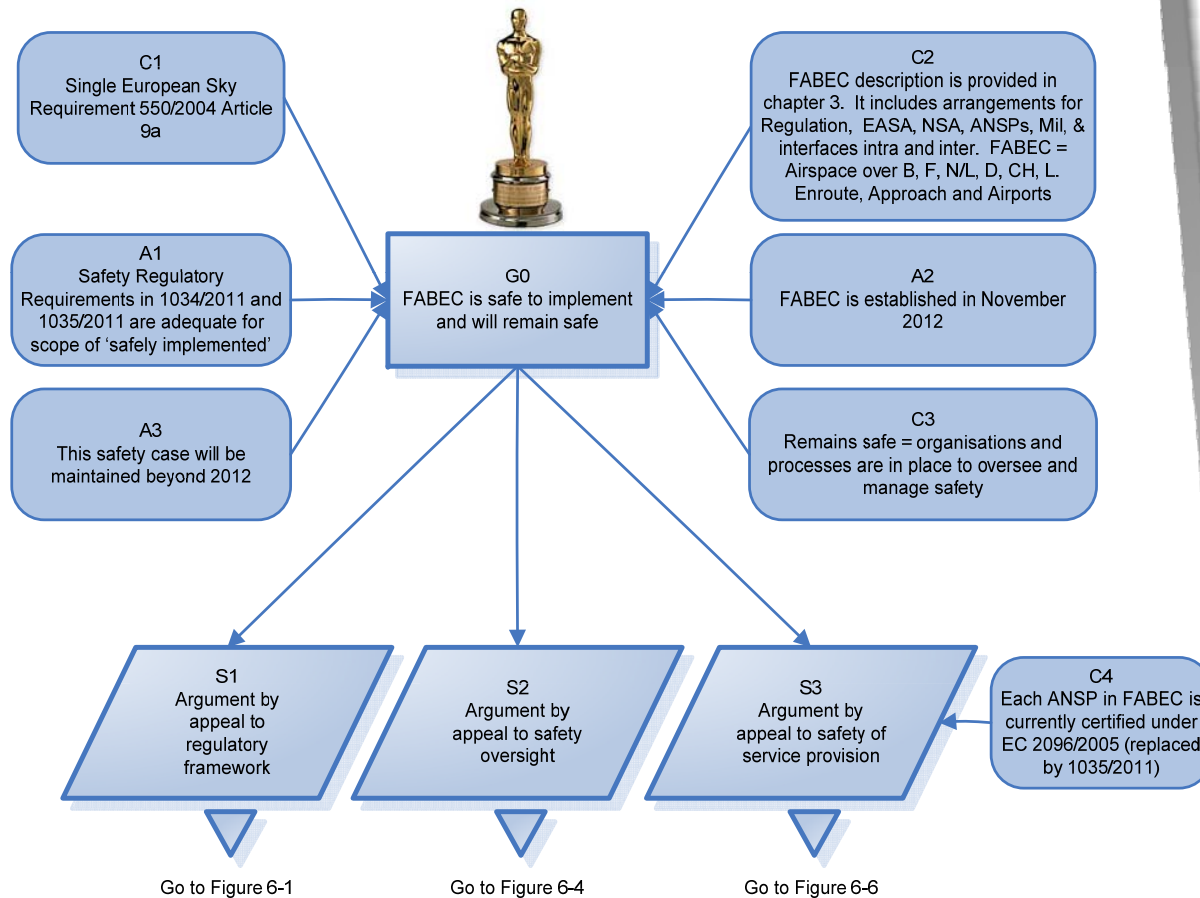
C1
Single European Sky Requirement 550/2004 Article 9a

A1
Safety Regulatory Requirements in 1034/2011 and 1035/2011 are adequate for scope of 'safely implemented'

A3
This safety case will be maintained beyond 2012

G0
FABEC is safe to implement and will remain safe

C2
FABEC description is provided in chapter 3. It includes arrangements for Regulation, EASA, NSA, ANSPs, Mil, & interfaces intra and inter. FABEC = Airspace over B, F, N/L, D, CH, L. Enroute, Approach and Airports

A2
FABEC is established in November 2012

C3
Remains safe = organisations and processes are in place to oversee and manage safety

S1
Argument by appeal to regulatory framework

S2
Argument by appeal to safety oversight

S3
Argument by appeal to safety of service provision

C4
Each ANSP in FABEC is currently certified under EC 2096/2005 (replaced by 1035/2011)

Go to Figure 6-1

Go to Figure 6-4

Go to Figure 6-6